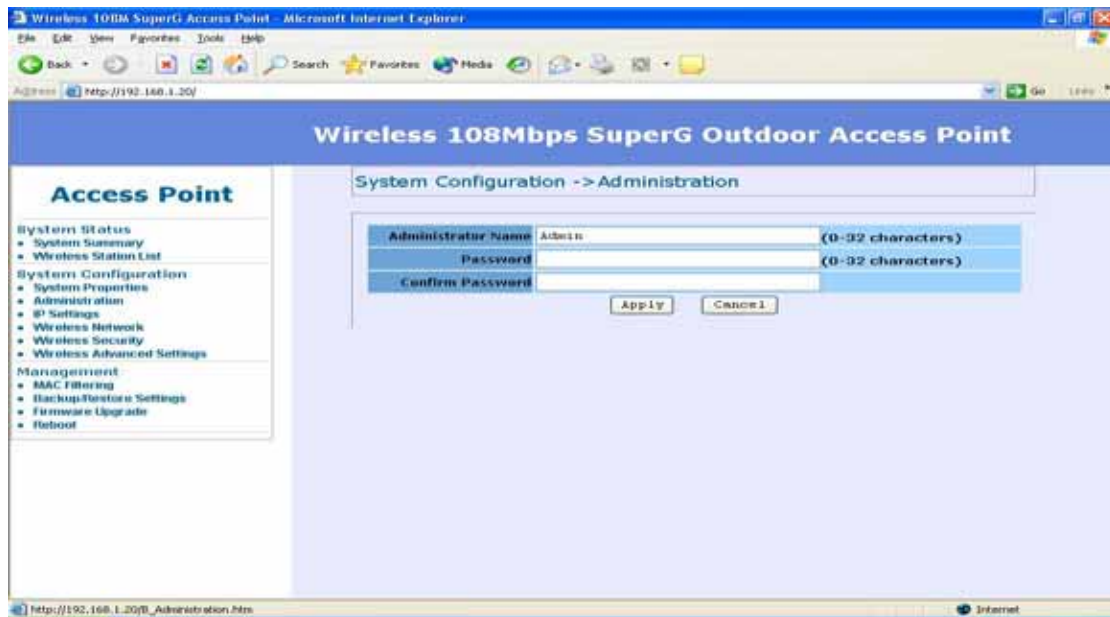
Wireless 108M SuperG Access Point - Microsoft Internet Explorer

File Edit View Favorites Tools Help

Back Search Favorites Media

Address http://192.168.1.20/ Go Links

Wireless 108Mbps SuperG Outdoor Access Point

Access Point

System Status
- System Summary
- Wireless Station List

System Configuration
- System Properties
- Administration
- IP Settings
- Wireless Network
- Wireless Security
- Wireless Advanced Settings

Management
- MAC Filtering
- Backup/Restore Settings
- Firmware Upgrade
- Reboot

System Configuration ->Administration

| Administrator Name | Admin | (0-32 characters) |
|---|---|---|
| Password | | (0-32 characters) |
| Confirm Password | | |

Apply Cancel

http://192.168.1.20/B_Administration.htm Internet